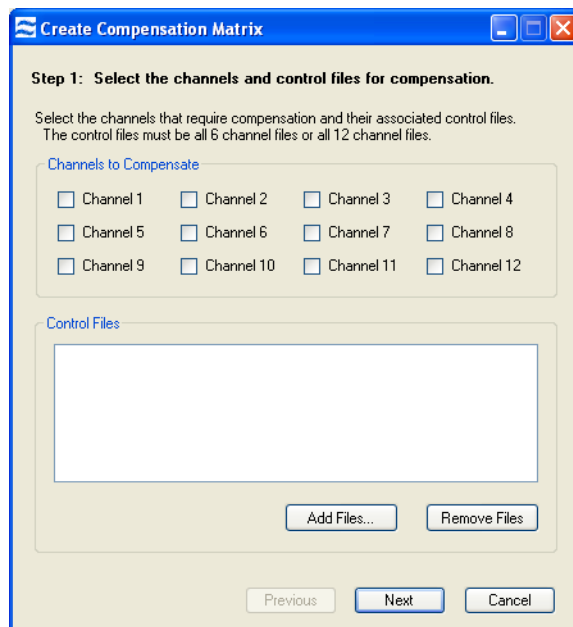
Create Compensation Matrix

Step 1: Select the channels and control files for compensation.

Select the channels that require compensation and their associated control files. The control files must be all 6 channel files or all 12 channel files.

Channels to Compensate

Channel 1
Channel 2
Channel 3
Channel 4
Channel 5
Channel 6
Channel 7
Channel 8
Channel 9
Channel 10
Channel 11
Channel 12

Control Files

Add Files...
Remove Files

Previous
Next
Cancel